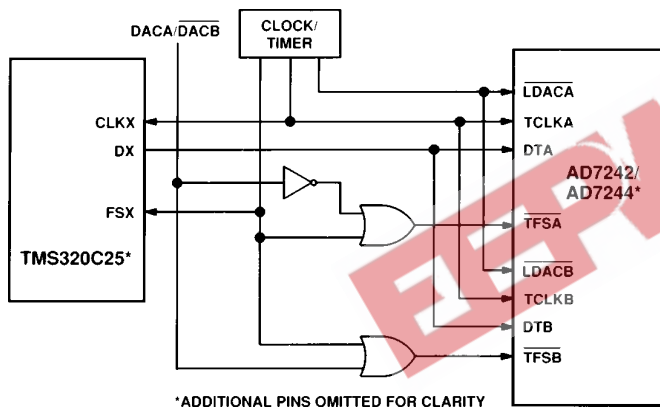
DACA/$\overline{DACB}$

CLOCK/ TIMER

CLKX

DX

FSX

TMS320C25*

$\overline{LDACA}$

TCLKA

DTA

AD7242/ AD7244*

$\overline{TFSA}$

$\overline{LDACB}$

TCLKB

DTB

$\overline{TFSB}$

*ADDITIONAL PINS OMITTED FOR CLARITY